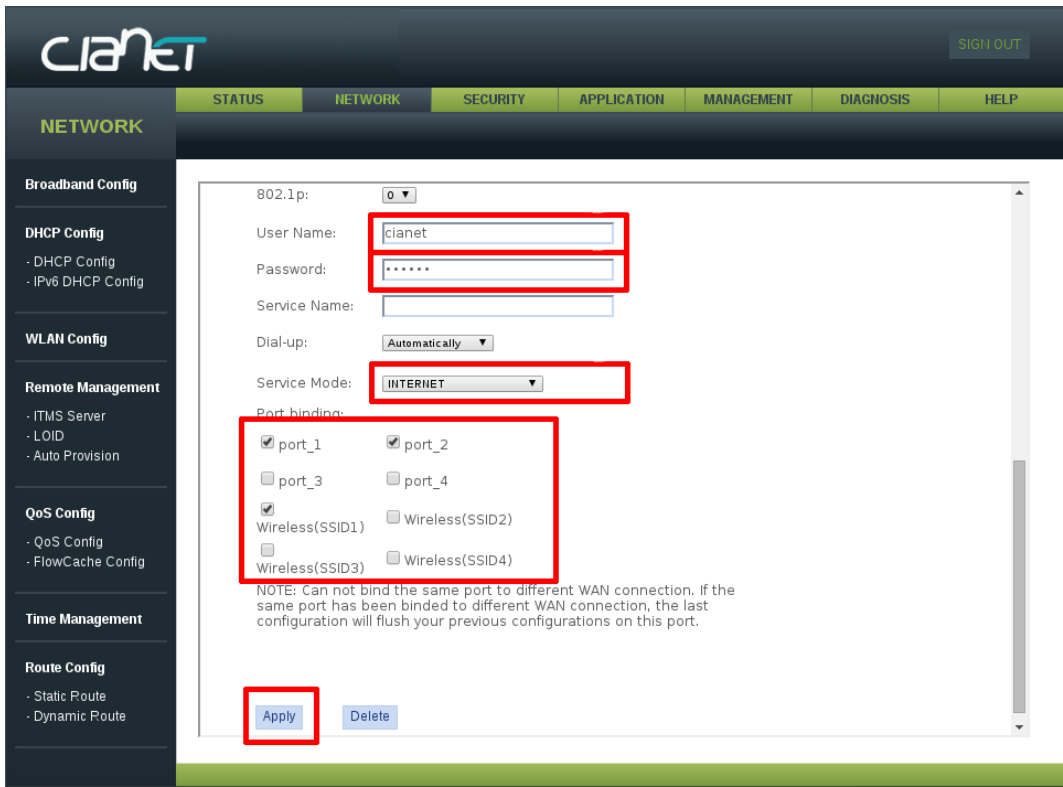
CIANET

SIGN OUT

STATUS NETWORK SECURITY APPLICATION MANAGEMENT DIAGNOSIS HELP

NETWORK

Broadband Config

DHCP Config
· DHCP Config
· IPv6 DHCP Config

WLAN Config

Remote Management
· ITMS Server
· LOID
· Auto Provision

QoS Config
· QoS Config
· FlowCache Config

Time Management

Route Config
· Static Route
· Dynamic Route

802.1p: 0

User Name: cianet

Password: ••••••

Service Name:

Dial-up: Automatically

Service Mode: INTERNET

Port binding:

port_1 port_2

port_3 port_4

Wireless(SSID1) Wireless(SSID2)

Wireless(SSID3) Wireless(SSID4)

NOTE: Can not bind the same port to different WAN connection. If the same port has been binded to different WAN connection, the last configuration will flush your previous configurations on this port.

Apply Delete